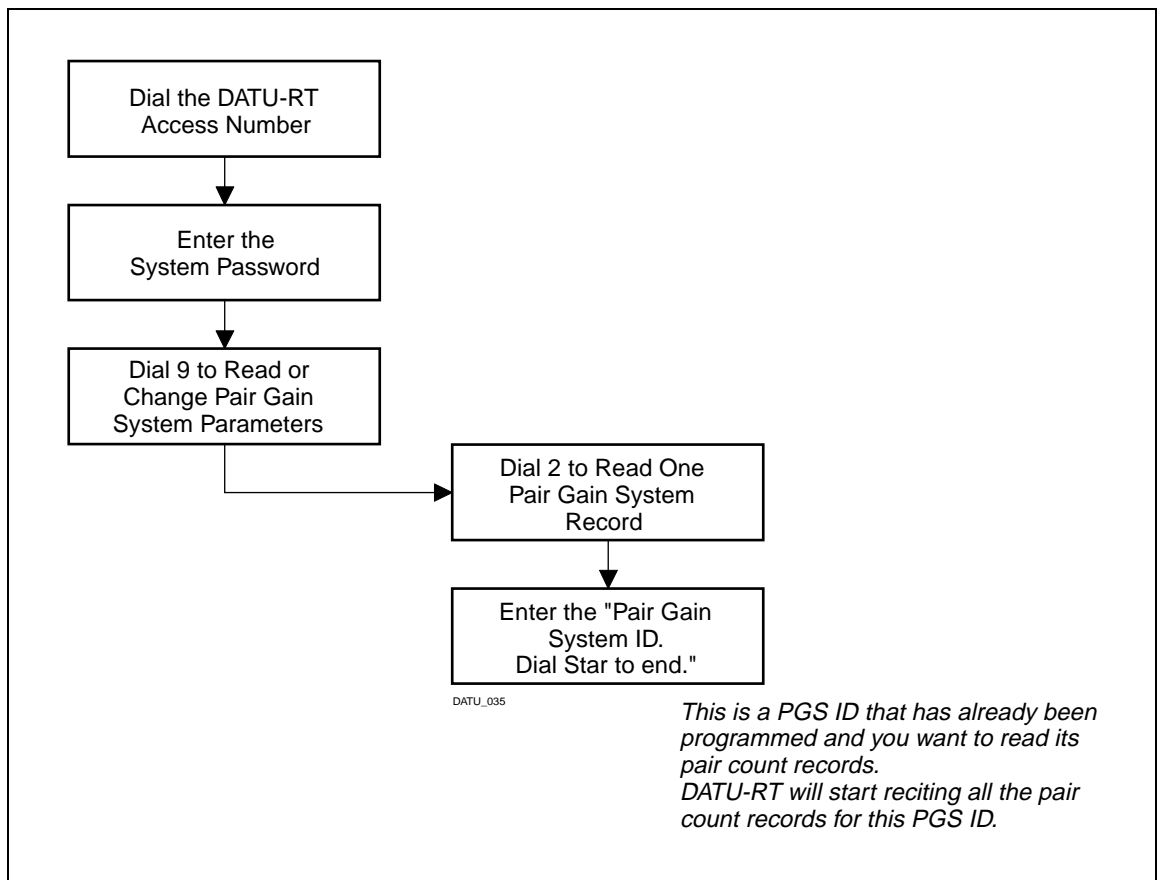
Dial the DATU-RT Access Number

Enter the System Password

Dial 9 to Read or Change Pair Gain System Parameters

Dial 2 to Read One Pair Gain System Record

Enter the "Pair Gain System ID. Dial Star to end."

DATU_035

This is a PGS ID that has already been programmed and you want to read its pair count records.
DATU-RT will start reciting all the pair count records for this PGS ID.